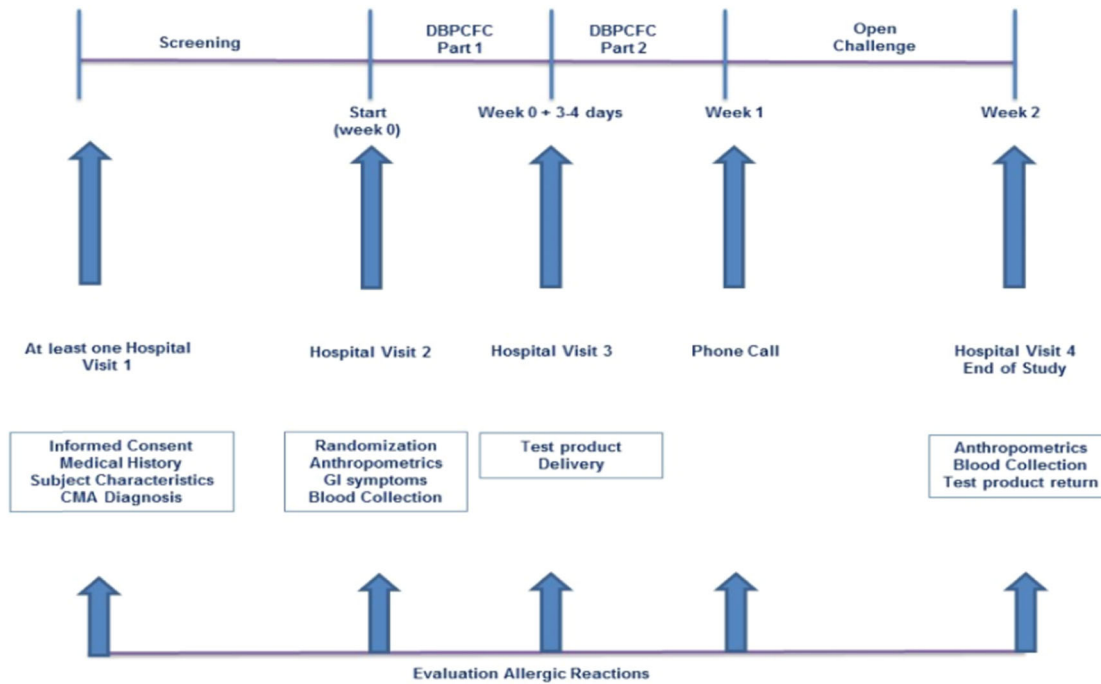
Screening

DBPCFC Part 1

DBPCFC Part 2

Open Challenge

Start (week 0)

Week 0 + 3-4 days

Week 1

Week 2

At least one Hospital Visit 1

Hospital Visit 2

Hospital Visit 3

Phone Call

Hospital Visit 4 End of Study

Informed Consent
Medical History
Subject Characteristics
CMA Diagnosis

Randomization
Anthropometrics
GI symptoms
Blood Collection

Test product
Delivery

Anthropometrics
Blood Collection
Test product return

Evaluation Allergic Reactions